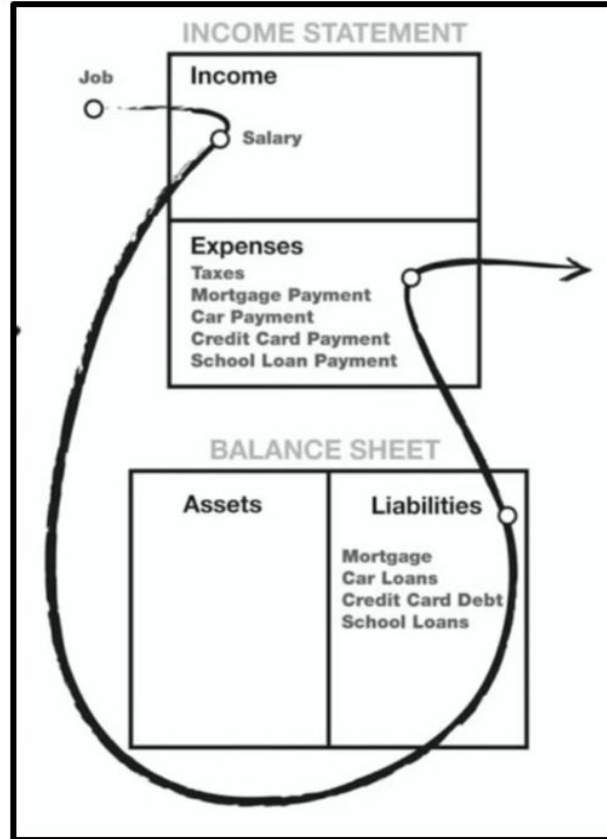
INCOME STATEMENT

Job

Income

Salary

Expenses
Taxes
Mortgage Payment
Car Payment
Credit Card Payment
School Loan Payment

BALANCE SHEET

| Assets | Liabilities |
|---|---|
| | Mortgage<br>Car Loans<br>Credit Card Debt<br>School Loans |